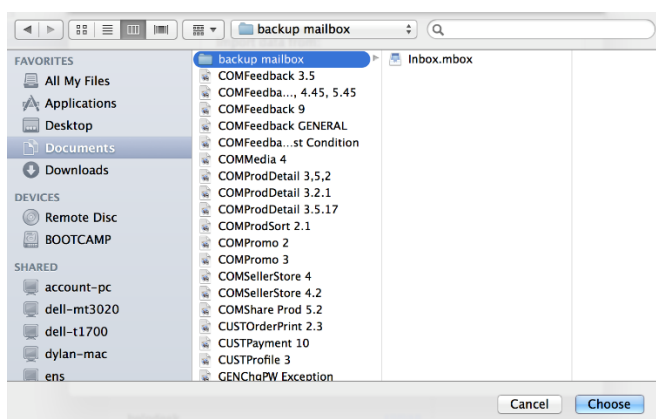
backup mailbox

FAVORITES
All My Files
Applications
Desktop
Documents
Downloads

DEVICES
Remote Disc
BOOTCAMP

SHARED
account-pc
dell-mt3020
dell-t1700
dylan-mac
ens

backup mailbox
COMFeedback 3.5
COMFeedba..., 4.45, 5.45
COMFeedback 9
COMFeedback GENERAL
COMFeedba...st Condition
COMMedia 4
COMProdDetail 3,5,2
COMProdDetail 3.2.1
COMProdDetail 3.5.17
COMProdSort 2.1
COMPromo 2
COMPromo 3
COMSellerStore 4
COMSellerStore 4.2
COMShare Prod 5.2
CUSTOrderPrint 2.3
CUSTPayment 10
CUSTProfile 3
GENChgPW Exception

Inbox.mbox

Cancel
Choose